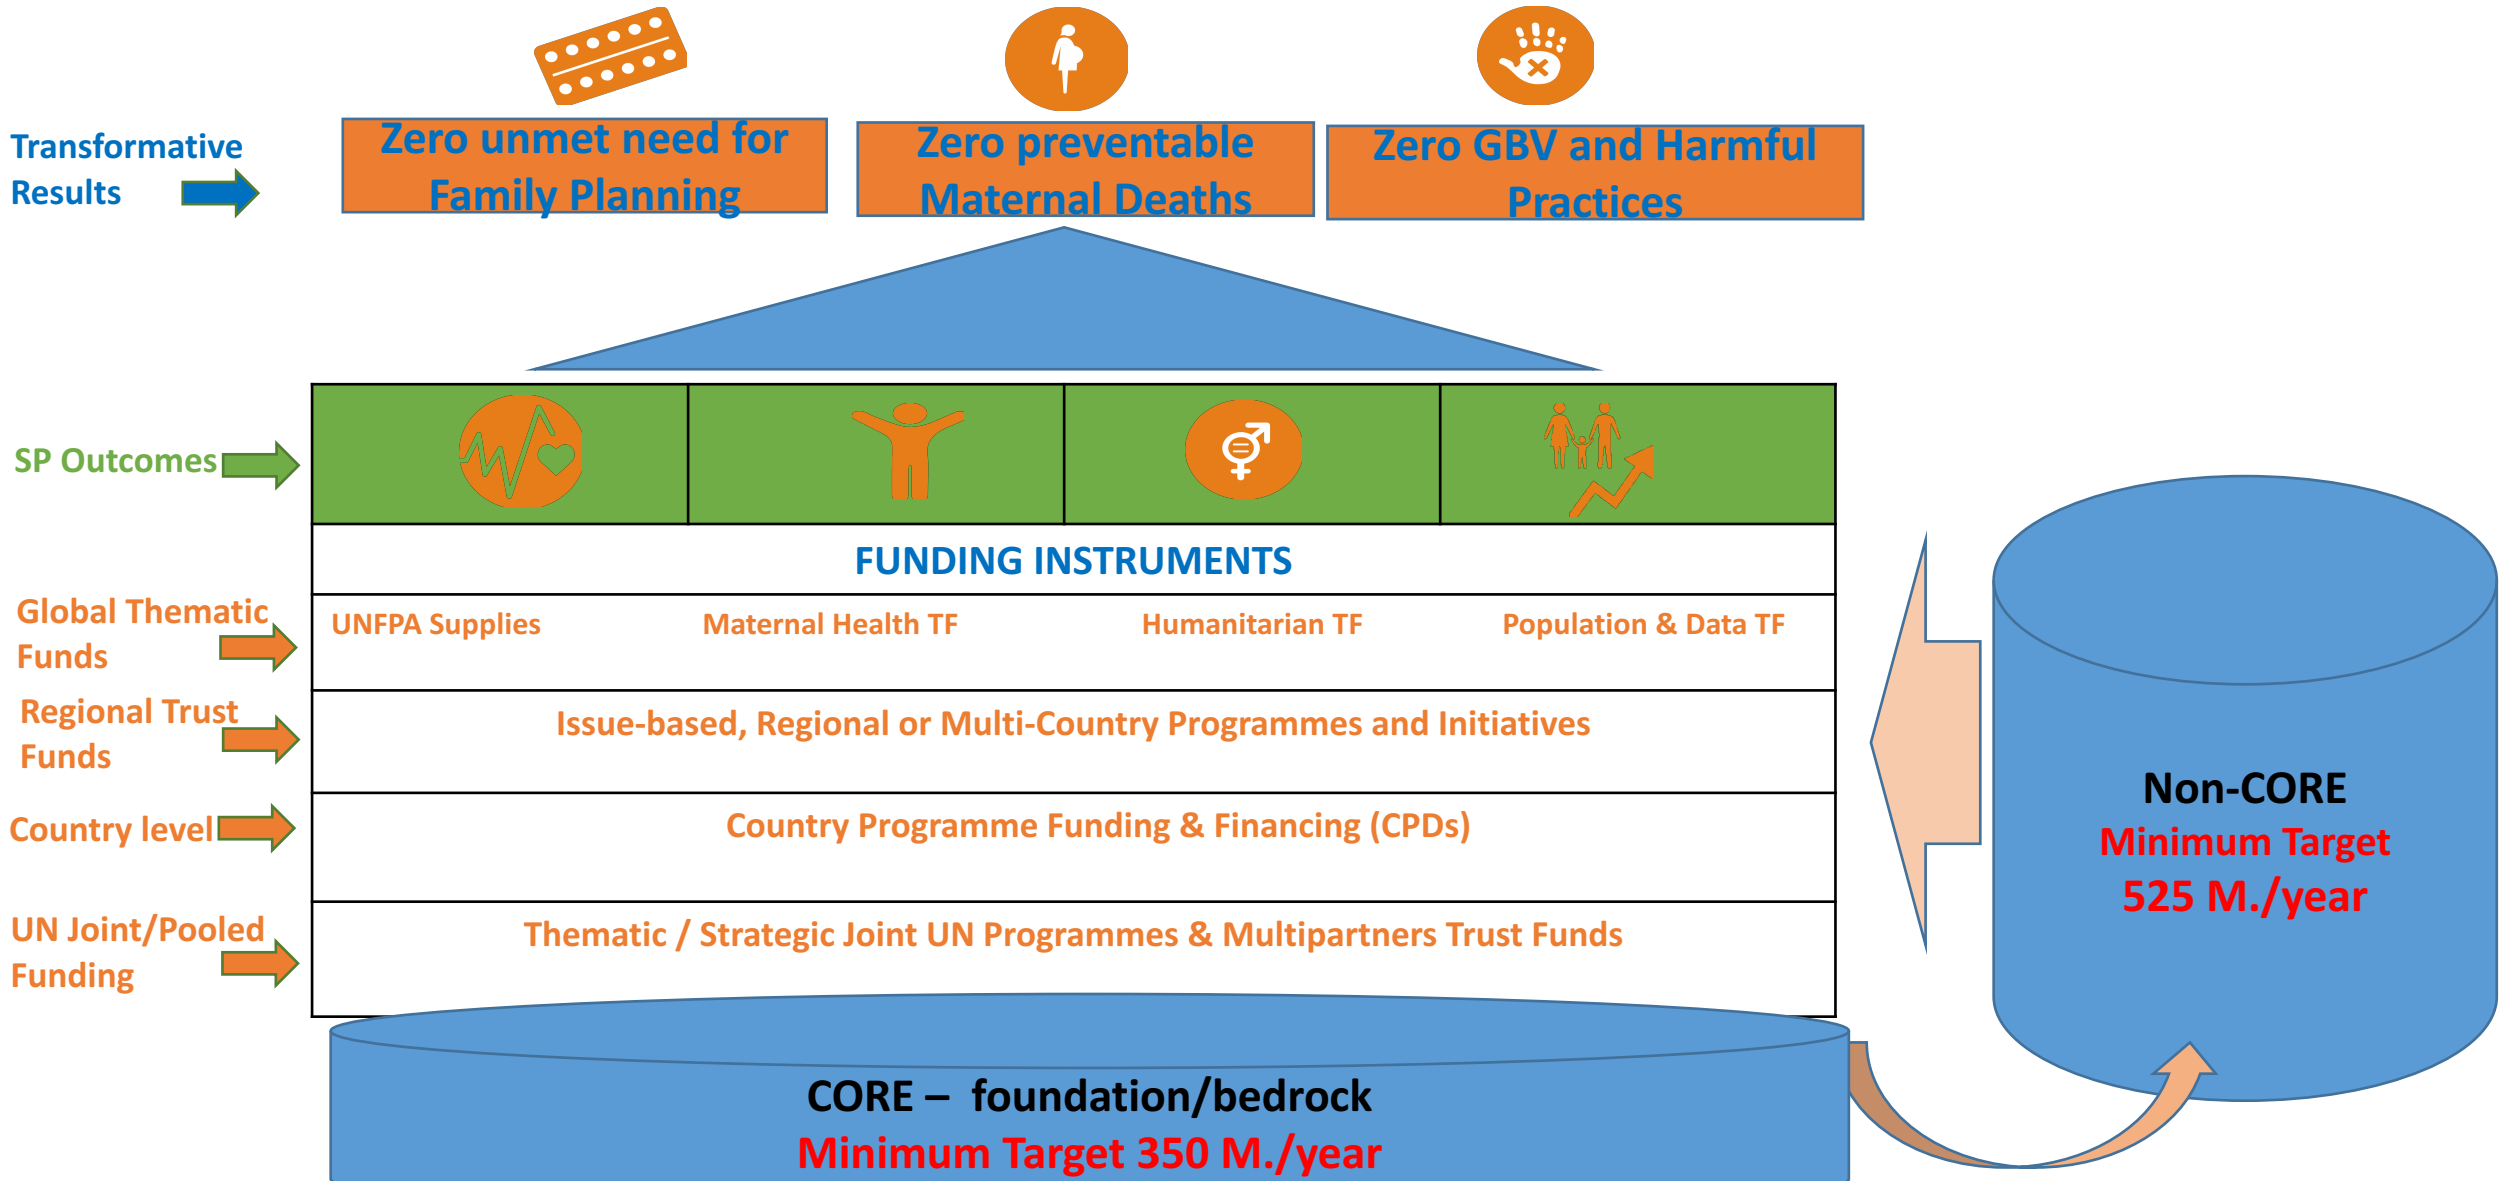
Transformative Results

Zero unmet need for Family Planning

Zero preventable Maternal Deaths

Zero GBV and Harmful Practices

SP Outcomes

FUNDING INSTRUMENTS

Global Thematic Funds

UNFPA Supplies

Maternal Health TF

Humanitarian TF

Population & Data TF

Regional Trust Funds

Issue-based, Regional or Multi-Country Programmes and Initiatives

Country level

Country Programme Funding & Financing (CPDs)

UN Joint/Pooled Funding

Thematic / Strategic Joint UN Programmes & Multipartners Trust Funds

Non-CORE
Minimum Target
525 M./year

CORE – foundation/bedrock
Minimum Target 350 M./year